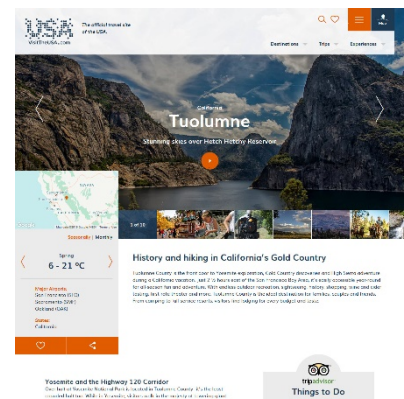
USA
VisitTheUSA.com
The official travel site of the USA

Destinations
Trips
Experiences

California
Tuolumne
Stunning skies over Hetch Hetchy Reservoir

1 of 10

Seasonal | Monthly
Spring
6 - 21 °C

Major Airports
San Francisco (SFO)
Sacramento (SMF)
Oakland (OAK)

States
California

History and hiking in California's Gold Country

Tuolumne County is the front door to Yosemite exploration, Gold Country discoveries and High Sierra adventure during a California vacation. Just 2.5 hours east of the San Francisco Bay Area, it's easily accessible year-round for outdoor fun and adventure. With endless outdoor recreation, sightseeing, history, shopping, wine and cider tasting, festivals, theater and more, Tuolumne County is the ideal destination for families, couples and friends. From camping to full-service resorts, visitors find lodging for every budget and taste.

Yosemite and the Highway 120 Corridor
One-half of Yosemite National Park is located in Tuolumne County. It's the most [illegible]

tripadvisor
Things to Do